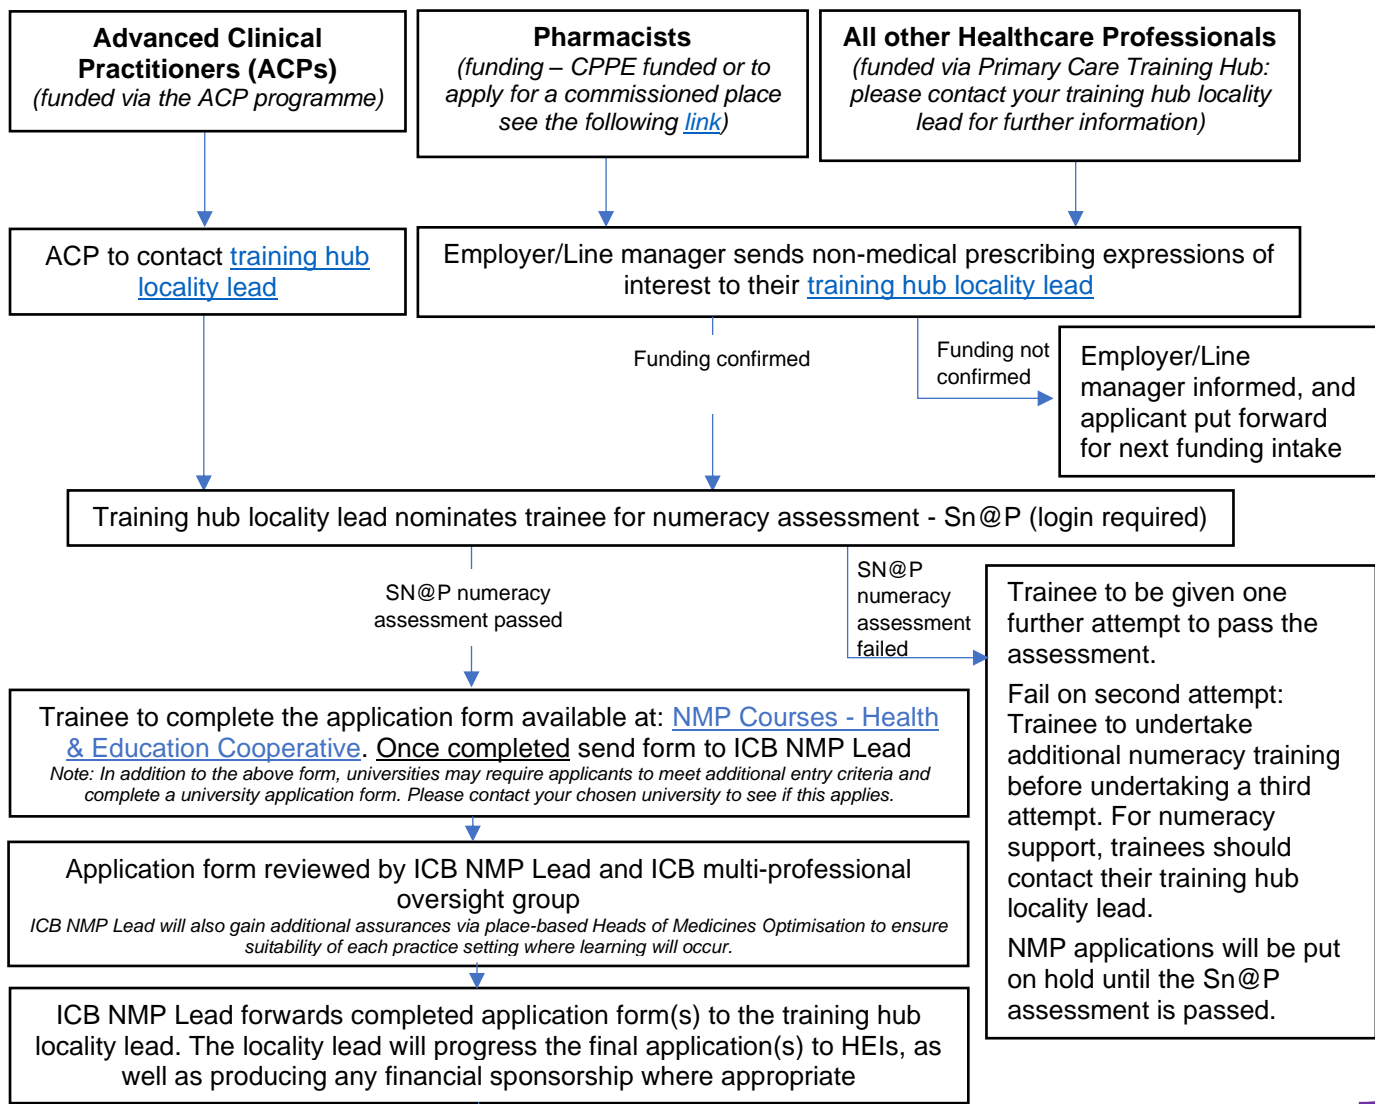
**Advanced Clinical Practitioners (ACPs)**
(funded via the ACP programme)

**Pharmacists**
(funding – CPPE funded or to apply for a commissioned place see the following link)

**All other Healthcare Professionals**
(funded via Primary Care Training Hub: please contact your training hub locality lead for further information)

ACP to contact training hub locality lead

Employer/Line manager sends non-medical prescribing expressions of interest to their training hub locality lead

Funding confirmed

Funding not confirmed

Employer/Line manager informed, and applicant put forward for next funding intake

Training hub locality lead nominates trainee for numeracy assessment - Sn@P (login required)

SN@P numeracy assessment passed

SN@P numeracy assessment failed

Trainee to be given one further attempt to pass the assessment.

Fail on second attempt: Trainee to undertake additional numeracy training before undertaking a third attempt. For numeracy support, trainees should contact their training hub locality lead.

NMP applications will be put on hold until the Sn@P assessment is passed.

Trainee to complete the application form available at: NMP Courses - Health & Education Cooperative. Once completed send form to ICB NMP Lead
Note: In addition to the above form, universities may require applicants to meet additional entry criteria and complete a university application form. Please contact your chosen university to see if this applies.

Application form reviewed by ICB NMP Lead and ICB multi-professional oversight group
ICB NMP Lead will also gain additional assurances via place-based Heads of Medicines Optimisation to ensure suitability of each practice setting where learning will occur.

ICB NMP Lead forwards completed application form(s) to the training hub locality lead. The locality lead will progress the final application(s) to HEIs, as well as producing any financial sponsorship where appropriate